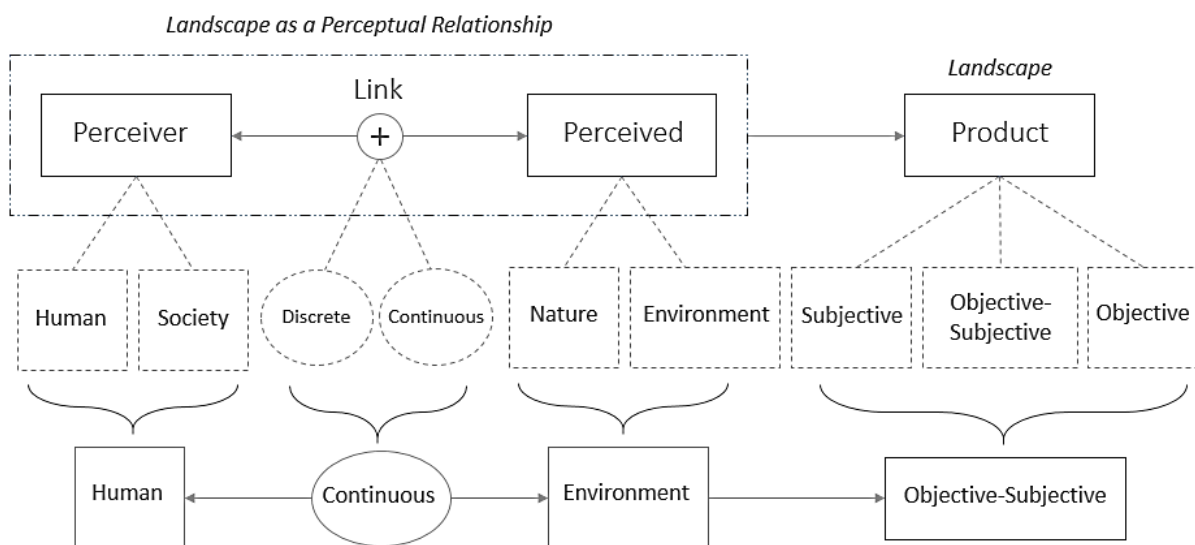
Landscape as a Perceptual Relationship

Landscape

Link

Perceiver

+

Perceived

Product

Human

Society

Discrete

Continuous

Nature

Environment

Subjective

Objective-Subjective

Objective

Human

Continuous

Environment

Objective-Subjective